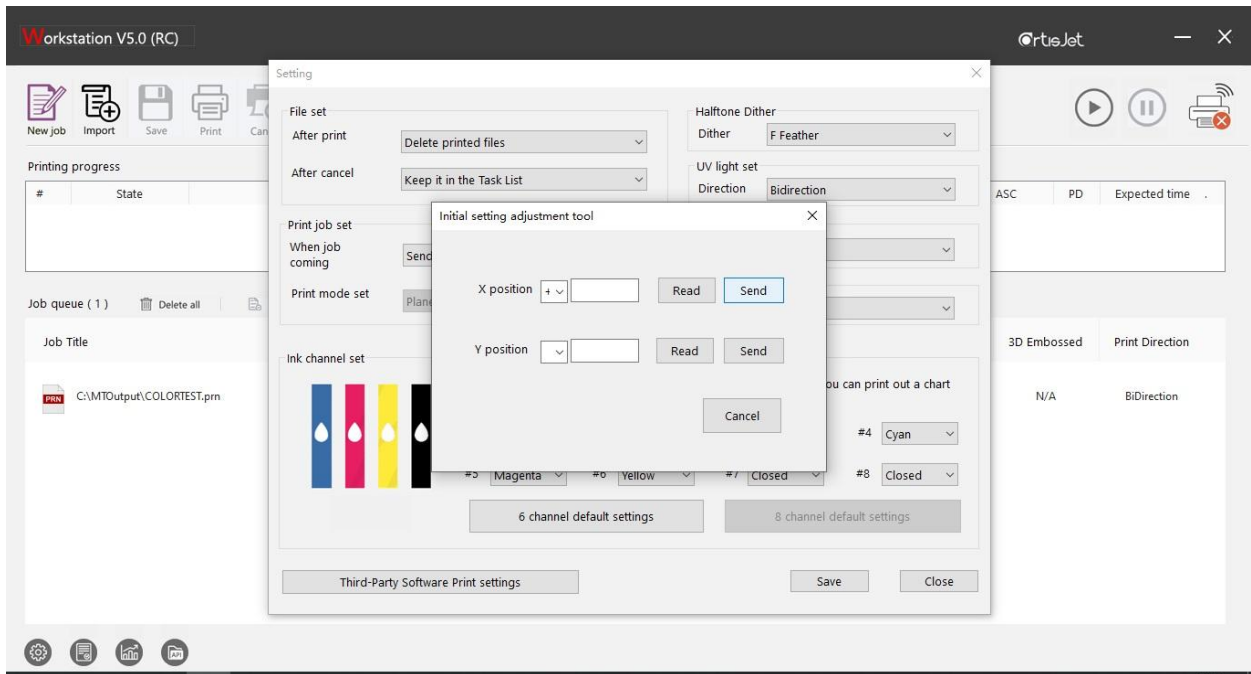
Workstation V5.0 (RC)

ArtisJet

New job Import Save Print Can

Printing progress

# State

ASC PD Expected time .

Job queue ( 1 ) Delete all

Job Title

C:\MTOutput\COLORTEST.prn

3D Embossed Print Direction

N/A BiDirection

Setting

File set

After print Delete printed files

After cancel Keep it in the Task List

Halftone Dither

Dither F Feather

UV light set

Direction Bidirection

Print job set

When job coming Send

Print mode set Plane

Ink channel set

ou can print out a chart

#4 Cyan

#5 Magenta #6 Yellow #7 Closed #8 Closed

6 channel default settings 8 channel default settings

Third-Party Software Print settings Save Close

Initial setting adjustment tool

X position + Read Send

Y position Read Send

Cancel